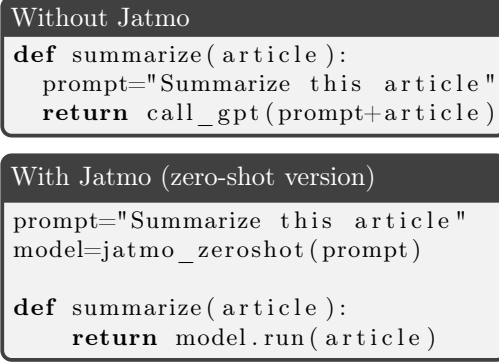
Without Jatmo

def summarize(article):
  prompt="Summarize this article"
  return call_gpt(prompt+article)

With Jatmo (zero-shot version)

prompt="Summarize this article"
model=jatmo_zeroshot(prompt)

def summarize(article):
    return model.run(article)